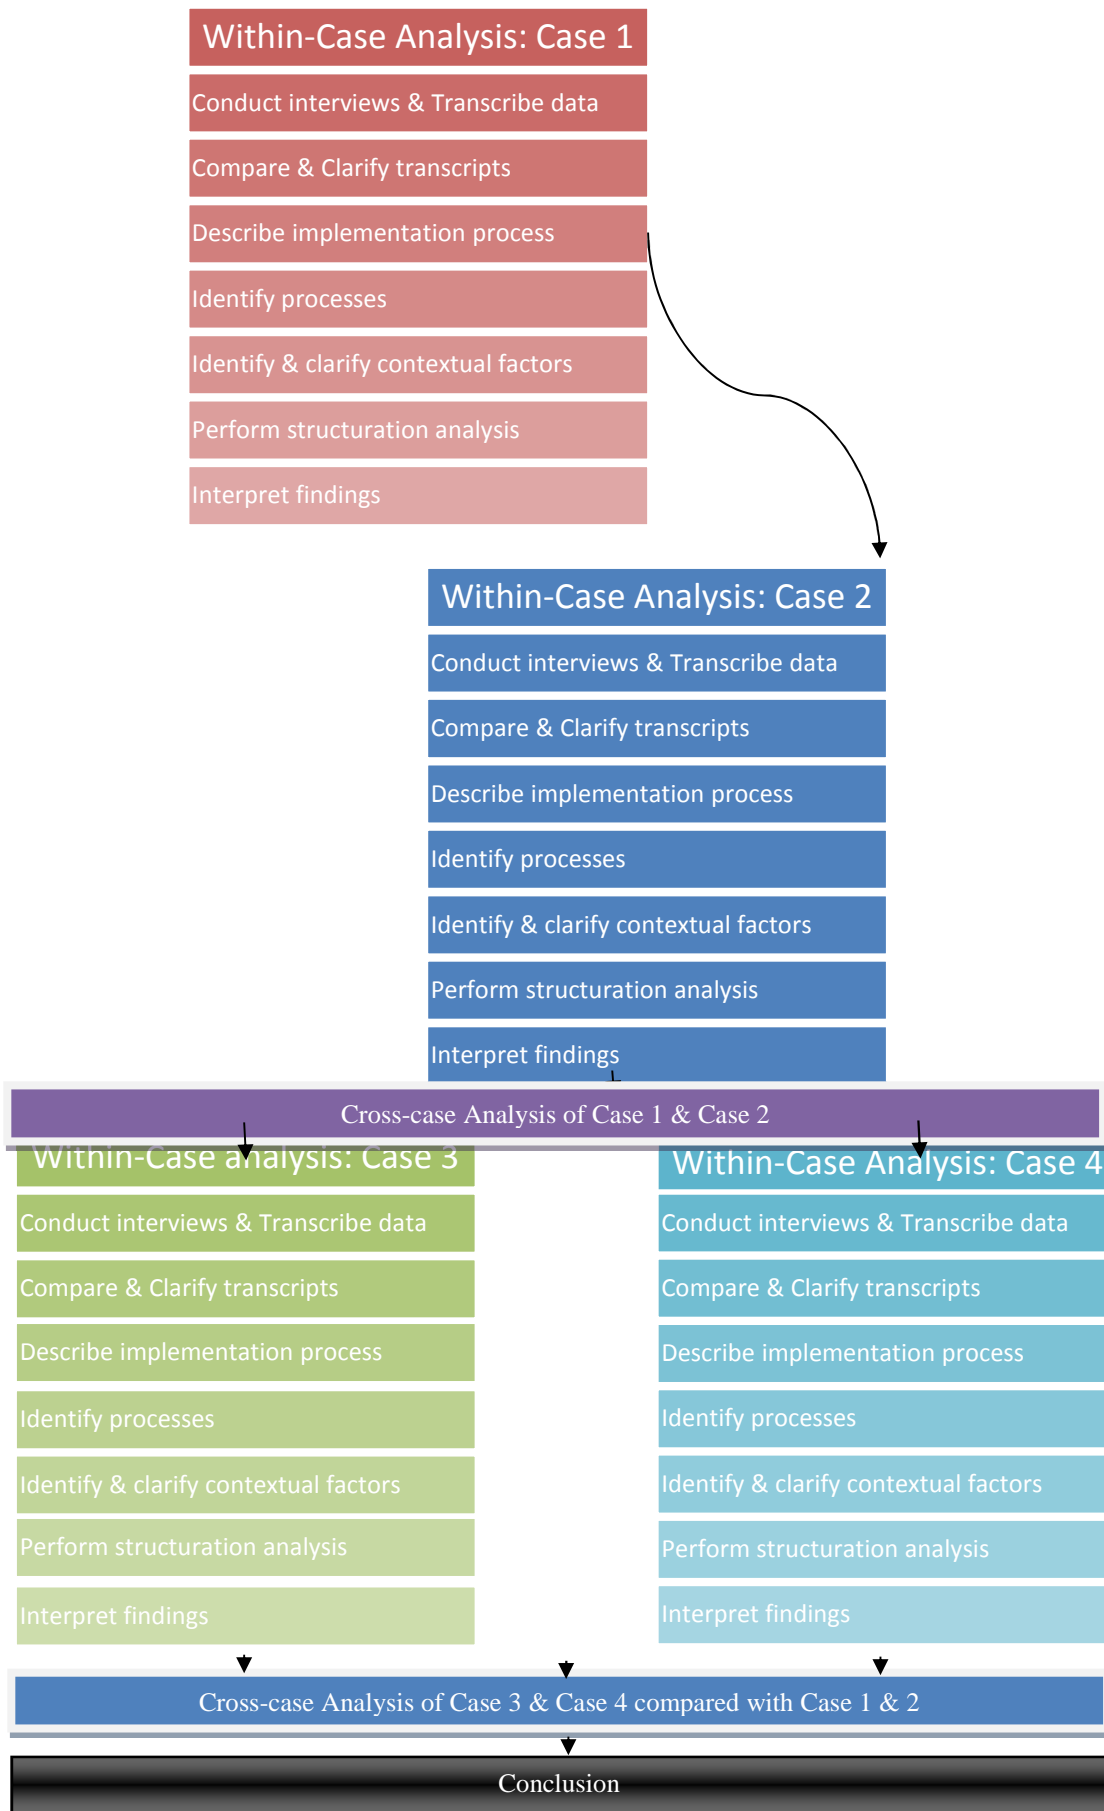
Within-Case Analysis: Case 1

Conduct interviews & Transcribe data

Compare & Clarify transcripts

Describe implementation process

Identify processes

Identify & clarify contextual factors

Perform structuration analysis

Interpret findings

Within-Case Analysis: Case 2

Conduct interviews & Transcribe data

Compare & Clarify transcripts

Describe implementation process

Identify processes

Identify & clarify contextual factors

Perform structuration analysis

Interpret findings

Cross-case Analysis of Case 1 & Case 2

Within-Case analysis: Case 3

Conduct interviews & Transcribe data

Compare & Clarify transcripts

Describe implementation process

Identify processes

Identify & clarify contextual factors

Perform structuration analysis

Interpret findings

Within-Case Analysis: Case 4

Conduct interviews & Transcribe data

Compare & Clarify transcripts

Describe implementation process

Identify processes

Identify & clarify contextual factors

Perform structuration analysis

Interpret findings

Cross-case Analysis of Case 3 & Case 4 compared with Case 1 & 2

Conclusion